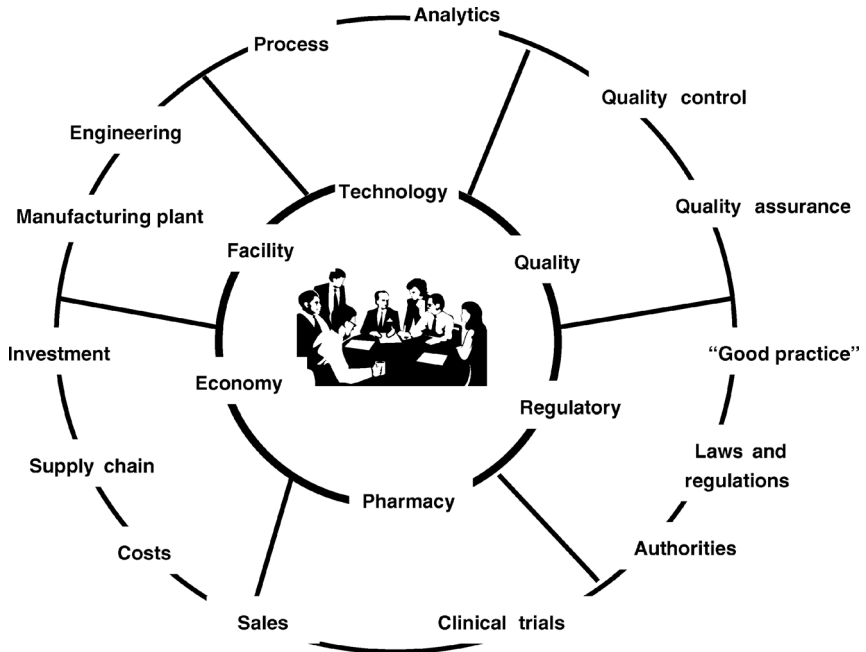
Analytics

Process

Quality control

Engineering

Technology

Quality assurance

Manufacturing plant

Facility

Quality

Investment

"Good practice"

Economy

Regulatory

Laws and regulations

Supply chain

Pharmacy

Costs

Authorities

Sales

Clinical trials